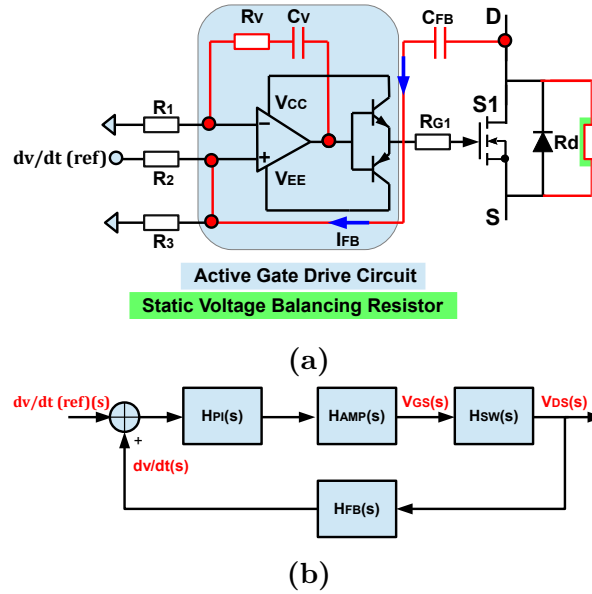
$R_V$ $C_V$ $C_{FB}$ D

$R_1$ $V_{CC}$ − S1

dv/dt (ref) + $R_{G1}$ Rd

$R_2$ $V_{EE}$

$R_3$ $I_{FB}$ S

Active Gate Drive Circuit

Static Voltage Balancing Resistor

(a)

dv/dt (ref)(s) $H_{PI}(s)$ $H_{AMP}(s)$ $V_{GS}(s)$ $H_{SW}(s)$ $V_{DS}(s)$

+

dv/dt(s)

$H_{FB}(s)$

(b)